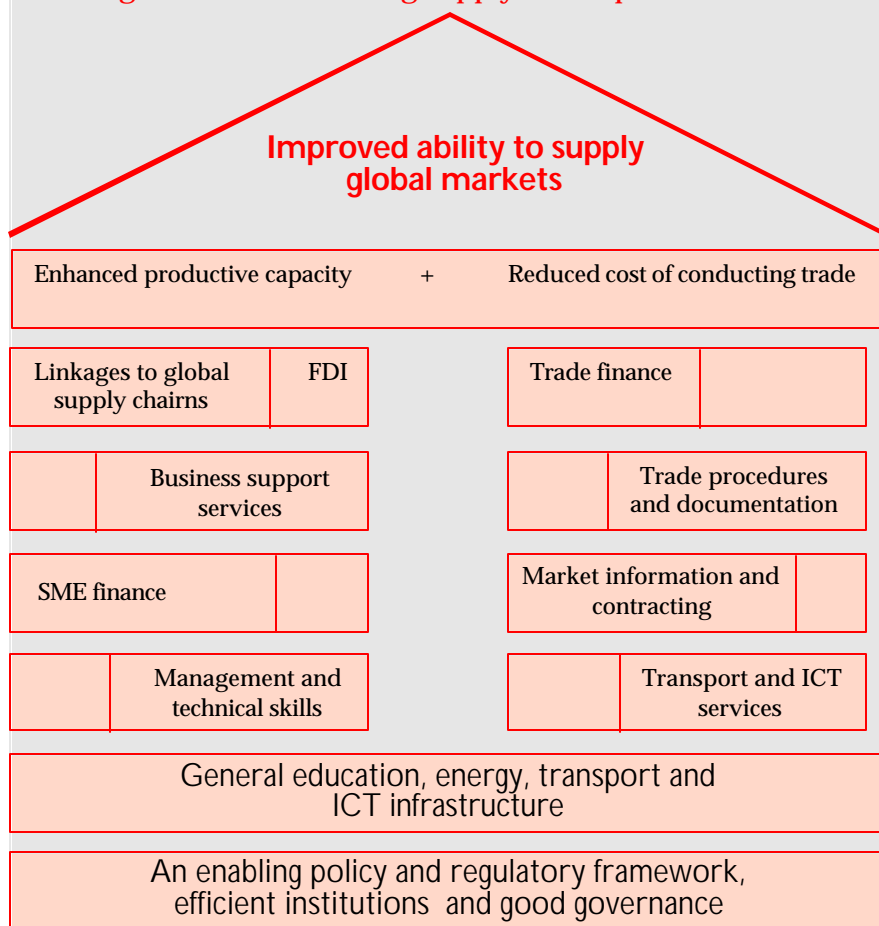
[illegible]

Improved ability to supply global markets

Enhanced productive capacity + Reduced cost of conducting trade

Linkages to global supply chairns

FDI

Trade finance

Business support services

Trade procedures and documentation

SME finance

Market information and contracting

Management and technical skills

Transport and ICT services

General education, energy, transport and ICT infrastructure

An enabling policy and regulatory framework, efficient institutions and good governance